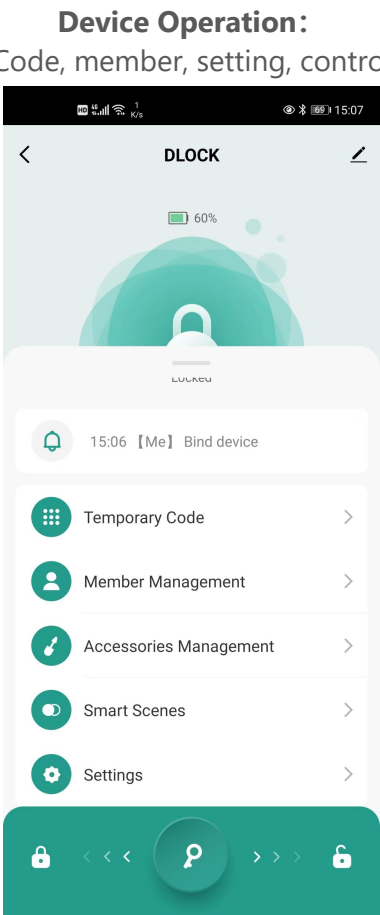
**Device Operation:**
Code, member, setting, contro

HD 4G 1 K/s 69 15:07

DLOCK

60%

Locked

15:06 【Me】 Bind device

Temporary Code

Member Management

Accessories Management

Smart Scenes

Settings